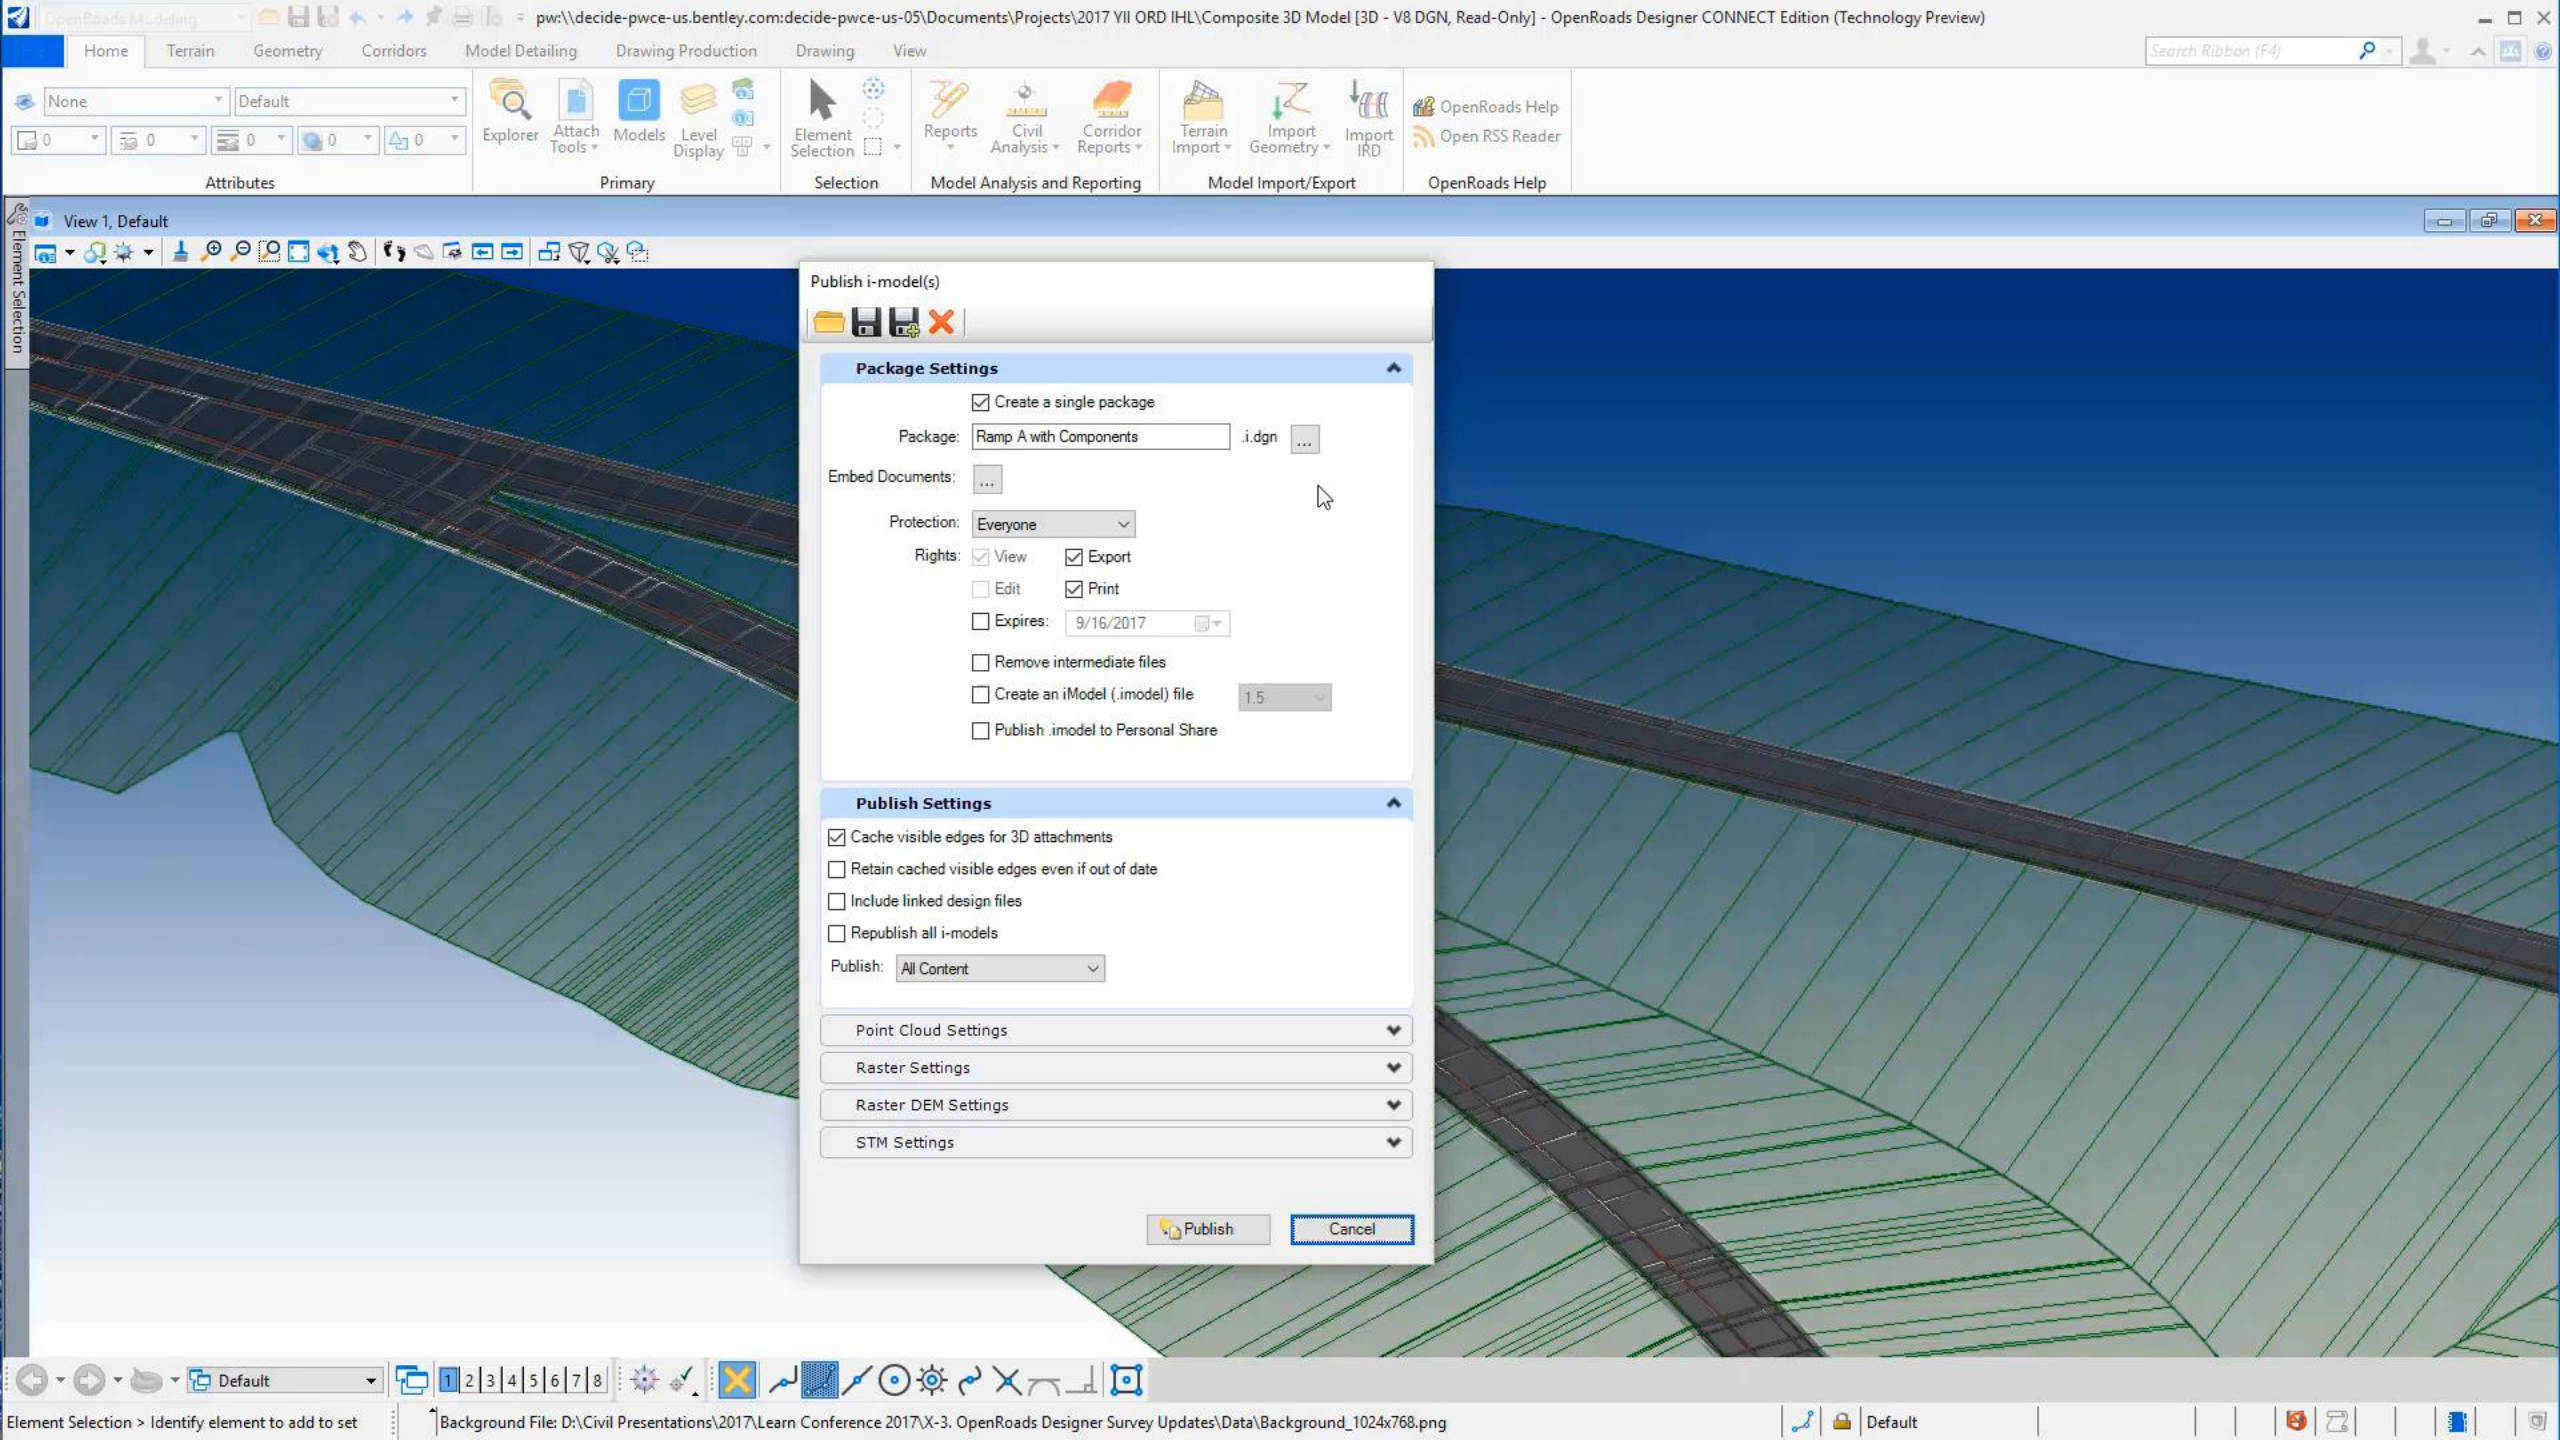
OpenRoads Modeling

pw:\\decide-pwce-us.bentley.com:decide-pwce-us-05\Documents\Projects\2017 YII ORD IHL\Composite 3D Model [3D - V8 DGN, Read-Only] - OpenRoads Designer CONNECT Edition (Technology Preview)

Home Terrain Geometry Corridors Model Detailing Drawing Production Drawing View

Search Ribbon (F4)

None Default

0 0 0 0 0

Attributes

Explorer Attach Tools Models Level Display

Primary

Element Selection

Selection

Reports Civil Analysis Corridor Reports

Model Analysis and Reporting

Terrain Import Import Geometry Import IRD

Model Import/Export

OpenRoads Help
Open RSS Reader

OpenRoads Help

View 1, Default

Element Selection

Publish i-model(s)

Package Settings

Create a single package

Package: Ramp A with Components .i.dgn ...

Embed Documents: ...

Protection: Everyone

Rights: View Export

Edit Print

Expires: 9/16/2017

Remove intermediate files

Create an iModel (.imodel) file 1.5

Publish .imodel to Personal Share

Publish Settings

Cache visible edges for 3D attachments

Retain cached visible edges even if out of date

Include linked design files

Republish all i-models

Publish: All Content

Point Cloud Settings

Raster Settings

Raster DEM Settings

STM Settings

Publish Cancel

Default

1 2 3 4 5 6 7 8

Element Selection > Identify element to add to set

Background File: D:\Civil Presentations\2017\Learn Conference 2017\X-3. OpenRoads Designer Survey Updates\Data\Background_1024x768.png

Default